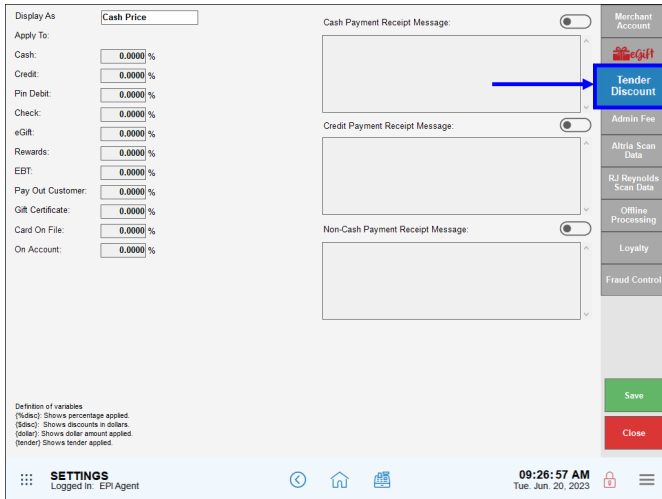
Display As Cash Price

Apply To:

| | | |
|---|---|---|
| Cash: | 0.0000 | % |
| Credit: | 0.0000 | % |
| Pin Debit: | 0.0000 | % |
| Check: | 0.0000 | % |
| eGift: | 0.0000 | % |
| Rewards: | 0.0000 | % |
| EBT: | 0.0000 | % |
| Pay Out Customer: | 0.0000 | % |
| Gift Certificate: | 0.0000 | % |
| Card On File: | 0.0000 | % |
| On Account: | 0.0000 | % |

Cash Payment Receipt Message:

Credit Payment Receipt Message:

Non-Cash Payment Receipt Message:

Definition of variables
{%disc}: Shows percentage applied.
{$disc}: Shows discounts in dollars.
{dollar}: Shows dollar amount applied.
{tender} Shows tender applied.

Merchant Account
eGift
Tender Discount
Admin Fee
Altria Scan Data
RJ Reynolds Scan Data
Offline Processing
Loyalty
Fraud Control

Save
Close

SETTINGS
Logged in: EPI Agent

09:26:57 AM
Tue. Jun. 20, 2023